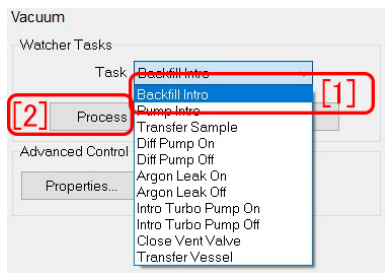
Vacuum

Watcher Tasks

Task Backfill Intro

[1]

[2]

Process

Backfill Intro
Pump Intro
Transfer Sample
Diff Pump On
Diff Pump Off
Argon Leak On
Argon Leak Off
Intro Turbo Pump On
Intro Turbo Pump Off
Close Vent Valve
Transfer Vessel

Advanced Control

Properties...